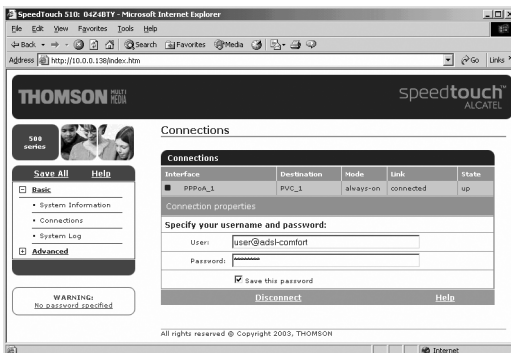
SpeedTouch 510: 04Z4BTY - Microsoft Internet Explorer

File Edit View Favorites Tools Help

Back Search Favorites Media

Address http://10.0.0.138/index.htm

Go Links

THOMSON MULTI MEDIA

speedtouch ALCATEL

500 series

Save All Help

Basic

• System Information

• Connections

• System Log

Advanced

WARNING:
No password specified

Connections

Connections

| Interface | Destination | Mode | Link | State |
|---|---|---|---|---|
| PPPoA_1 | PVC_1 | always-on | connected | up |

Connection properties

Specify your username and password:

User: user@adsl-comfort

Password: \*\*\*\*\*\*\*\*

Save this password

Disconnect

Help

All rights reserved © Copyright 2003, THOMSON

Internet